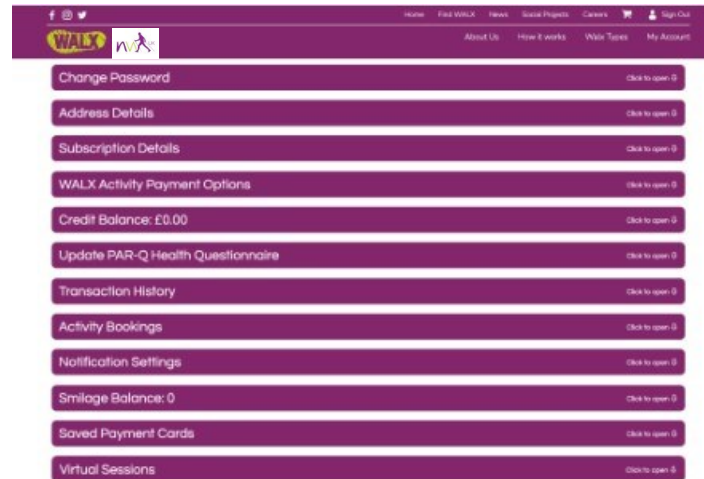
Home Find WALX News Social Projects Careers Sign Out

WALX nvA

About Us How it works Walx Types My Account

Change Password Click to open

Address Details Click to open

Subscription Details Click to open

WALX Activity Payment Options Click to open

Credit Balance: £0.00 Click to open

Update PAR-Q Health Questionnaire Click to open

Transaction History Click to open

Activity Bookings Click to open

Notification Settings Click to open

Smilage Balance: 0 Click to open

Saved Payment Cards Click to open

Virtual Sessions Click to open